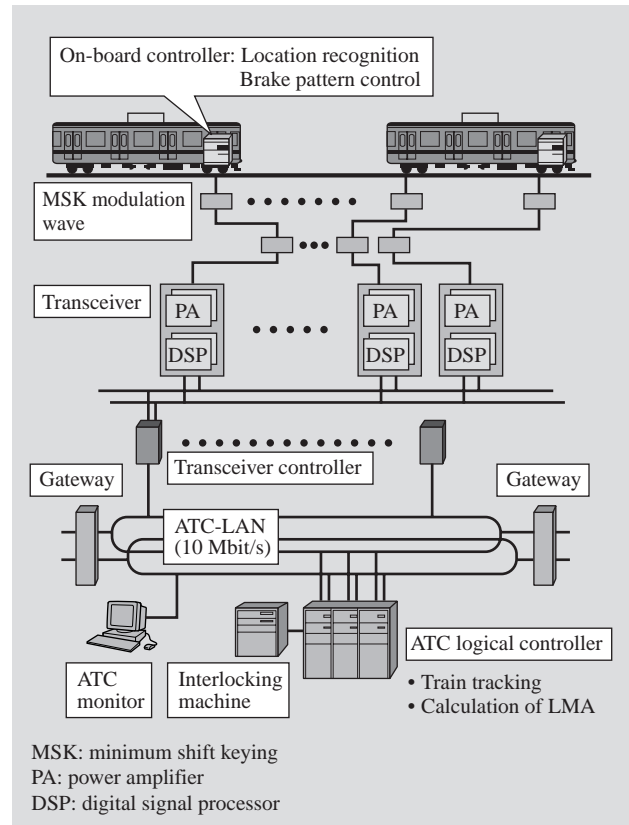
On-board controller: Location recognition
Brake pattern control

MSK modulation wave

Transceiver

PA
DSP

PA
DSP

PA
DSP

Transceiver controller

Gateway

Gateway

ATC-LAN
(10 Mbit/s)

ATC monitor

Interlocking machine

ATC logical controller

• Train tracking
• Calculation of LMA

MSK: minimum shift keying
PA: power amplifier
DSP: digital signal processor